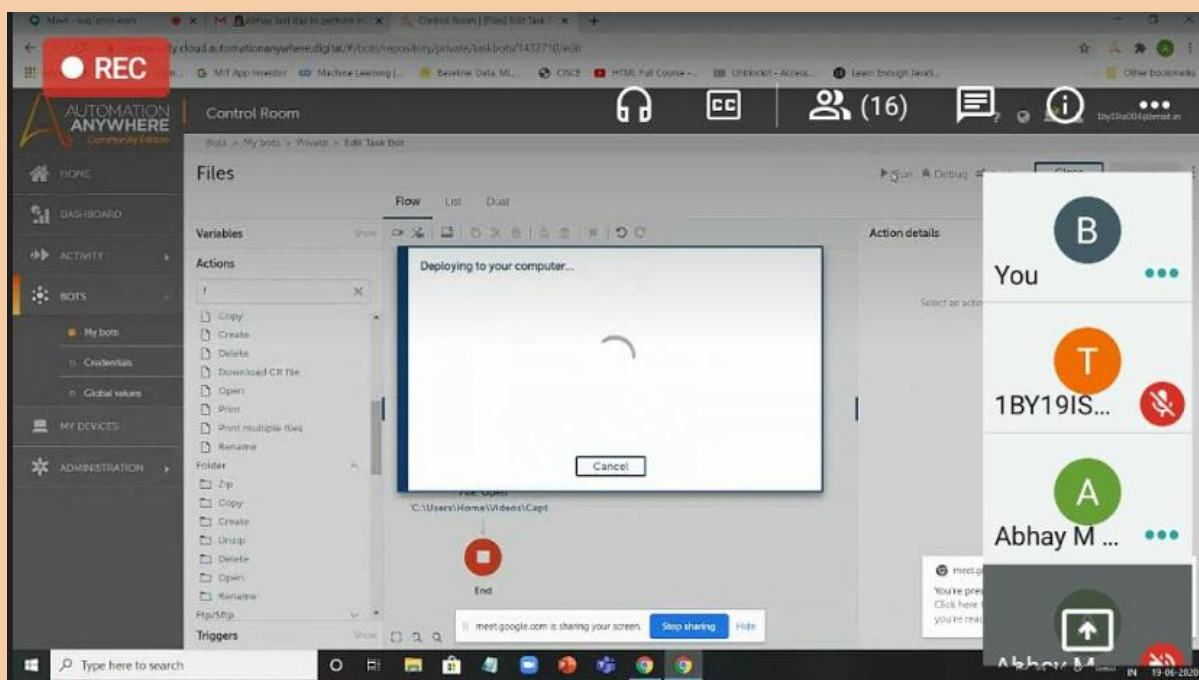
REC

Control Room

(16)

AUTOMATION ANYWHERE
Community Edition

Bots > My bots > Private > Edit Task Bot

Files

HOME
DASHBOARD
ACTIVITY
BOTS
My bots
Credentials
Global values
MY DEVICES
ADMINISTRATION

Flow List Dual

Variables
Actions

Copy
Create
Delete
Download CSV file
Open
Print
Print multiple files
Rename
Folder
Zip
Copy
Create
Unzip
Delete
Open
Rename
Ftp/Sftp
Triggers

Deploying to your computer...

Cancel

File: Open
C:\Users\Home\Videos\Capt

End

Action details

Select an action

meet.google.com is sharing your screen. Stop sharing Hide

B
You

T
1BY19IS...

A
Abhay M ...

Type here to search

19-06-2020